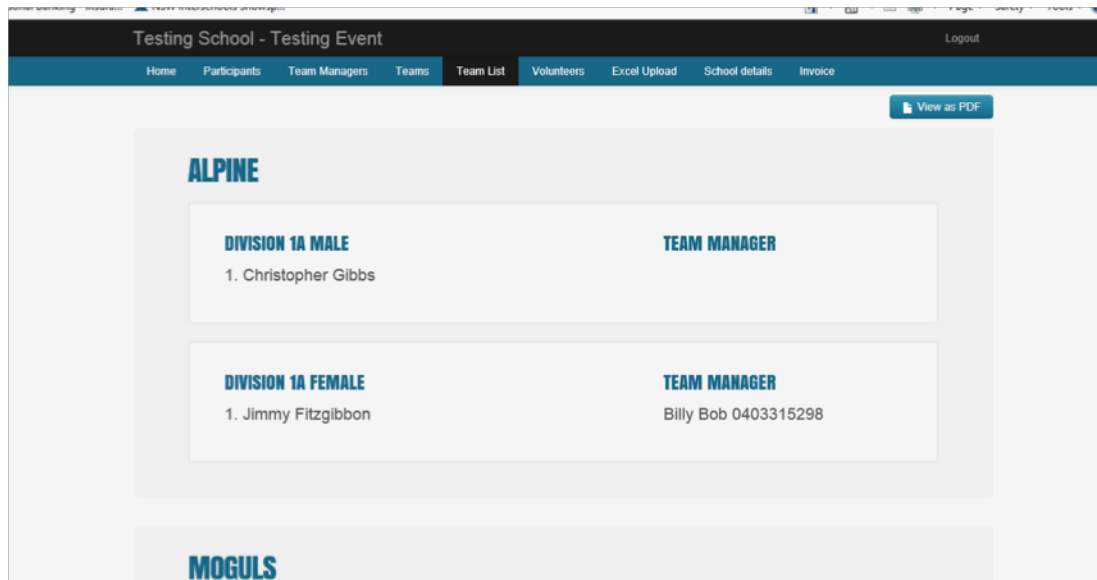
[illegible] NSW Interschools Snowsp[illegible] Page Safety Tools

Testing School - Testing Event

Logout

Home Participants Team Managers Teams Team List Volunteers Excel Upload School details Invoice

View as PDF

ALPINE

DIVISION 1A MALE
1. Christopher Gibbs

TEAM MANAGER

DIVISION 1A FEMALE
1. Jimmy Fitzgibbon

TEAM MANAGER
Billy Bob 0403315298

MOGULS